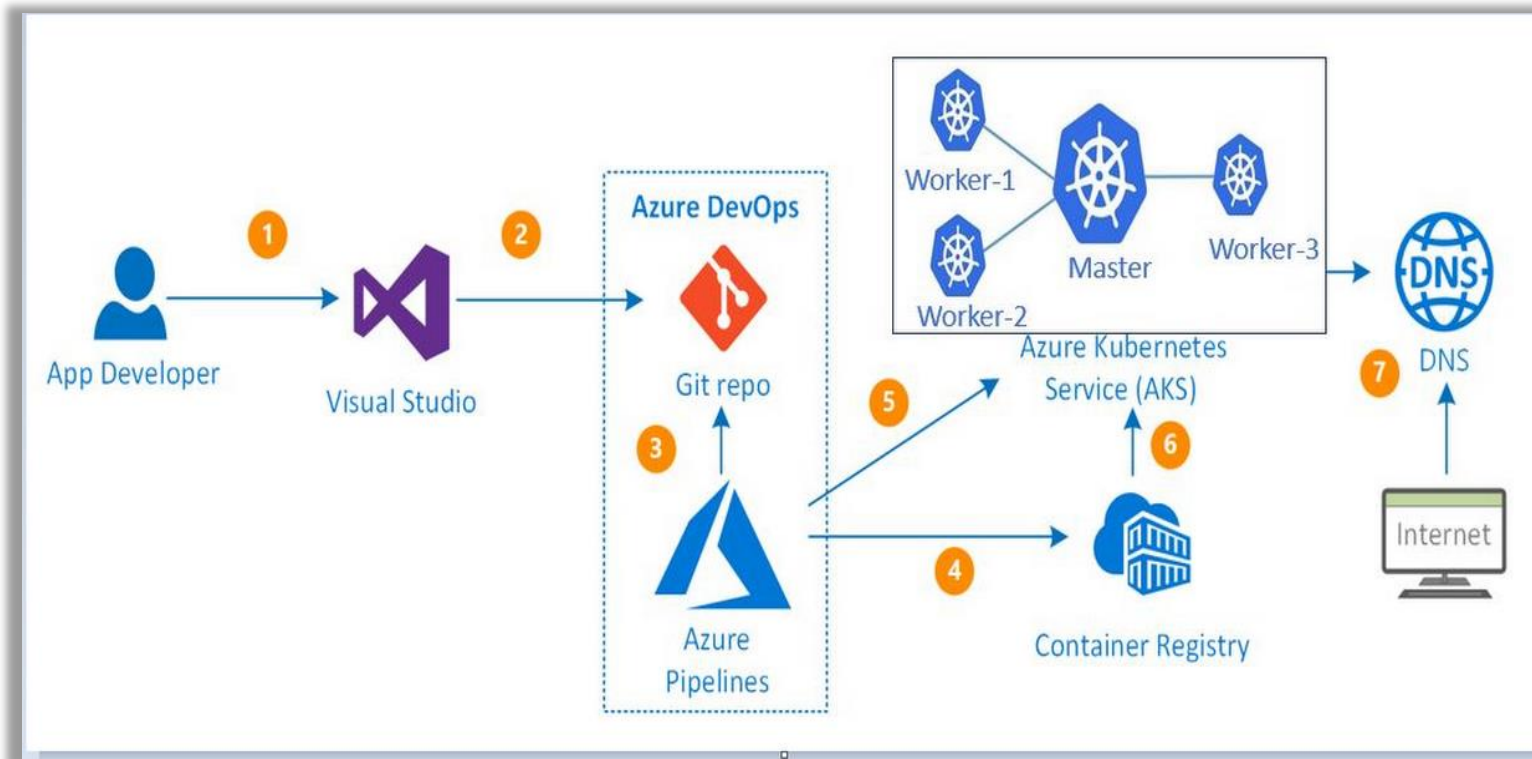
Worker-1

Master

Worker-3

Worker-2

1

App Developer

Visual Studio

2

Azure DevOps

Git repo

3

Azure Pipelines

5

Azure Kubernetes Service (AKS)

6

4

Container Registry

DNS

7

DNS

Internet